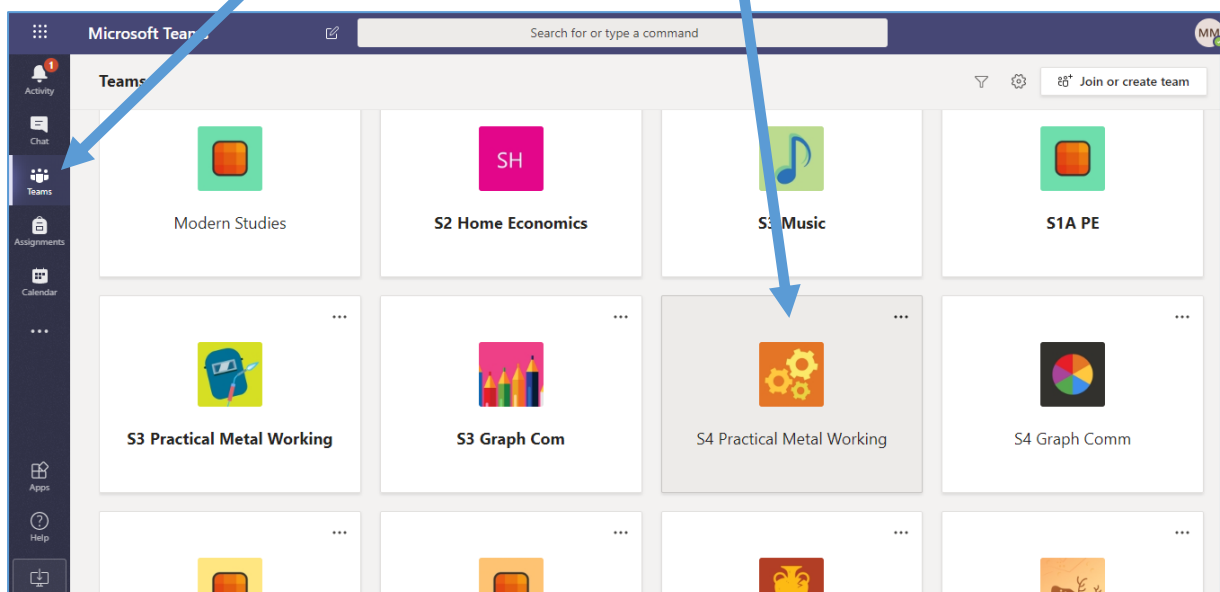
Microsoft Tea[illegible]

Search for or type a command

MM

1
Activity

Chat

Teams

Assignments

Calendar

...

Apps

Help

Teams

Join or create team

Modern Studies

SH

S2 Home Economics

S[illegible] Music

S1A PE

...

S3 Practical Metal Working

...

S3 Graph Com

...

S4 Practical Metal Working

...

S4 Graph Comm

...

...

...

...